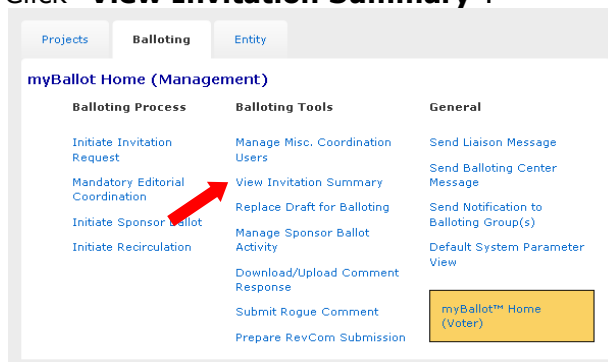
Click "View Invitation Summary".

Projects Balloting Entity

myBallot Home (Management)

Balloting Process

Initiate Invitation Request

Mandatory Editorial Coordination

Initiate Sponsor Ballot

Initiate Recirculation

Balloting Tools

Manage Misc. Coordination Users

View Invitation Summary

Replace Draft for Balloting

Manage Sponsor Ballot Activity

Download/Upload Comment Response

Submit Rogue Comment

Prepare RevCom Submission

General

Send Liaison Message

Send Balloting Center Message

Send Notification to Balloting Group(s)

Default System Parameter View

myBallot™ Home (Voter)